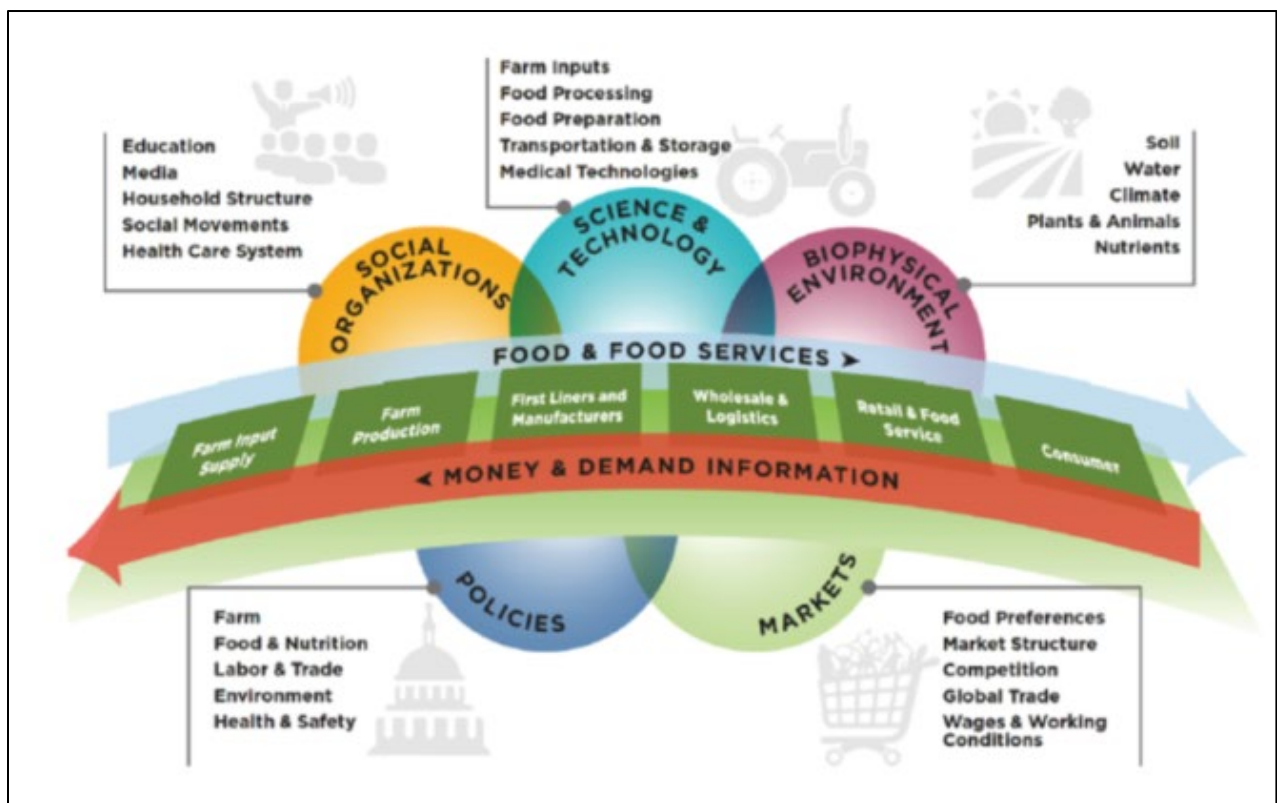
Farm Inputs
Food Processing
Food Preparation
Transportation & Storage
Medical Technologies

Education
Media
Household Structure
Social Movements
Health Care System

Soil
Water
Climate
Plants & Animals
Nutrients

SOCIAL ORGANIZATIONS

SCIENCE & TECHNOLOGY

BIOPHYSICAL ENVIRONMENT

FOOD & FOOD SERVICES

Farm Input Supply

Farm Production

First Liners and Manufacturers

Wholesale & Logistics

Retail & Food Service

Consumer

MONEY & DEMAND INFORMATION

POLICIES

MARKETS

Farm
Food & Nutrition
Labor & Trade
Environment
Health & Safety

Food Preferences
Market Structure
Competition
Global Trade
Wages & Working Conditions